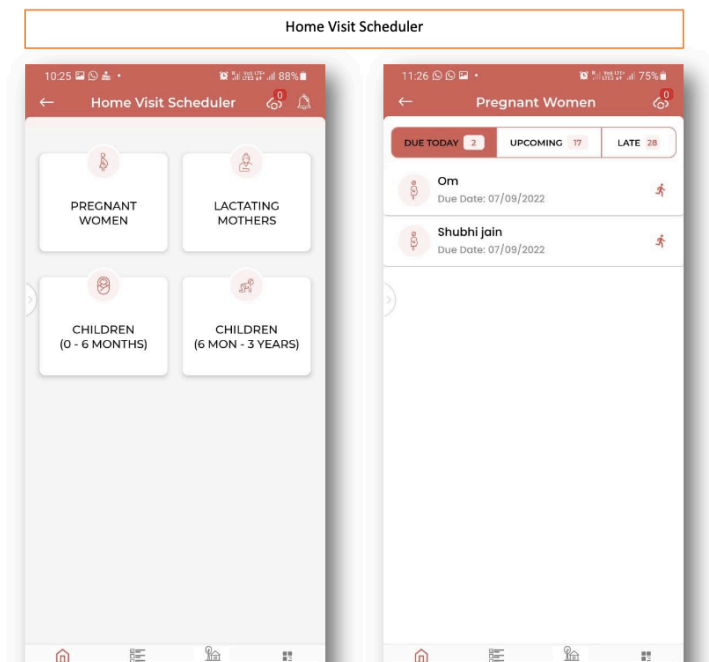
Home Visit Scheduler

10:25 88%

Home Visit Scheduler

0

PREGNANT WOMEN

LACTATING MOTHERS

CHILDREN (0 - 6 MONTHS)

CHILDREN (6 MON - 3 YEARS)

11:26 75%

Pregnant Women

0

DUE TODAY 2

UPCOMING 17

LATE 28

Om

Due Date: 07/09/2022

Shubhi jain

Due Date: 07/09/2022